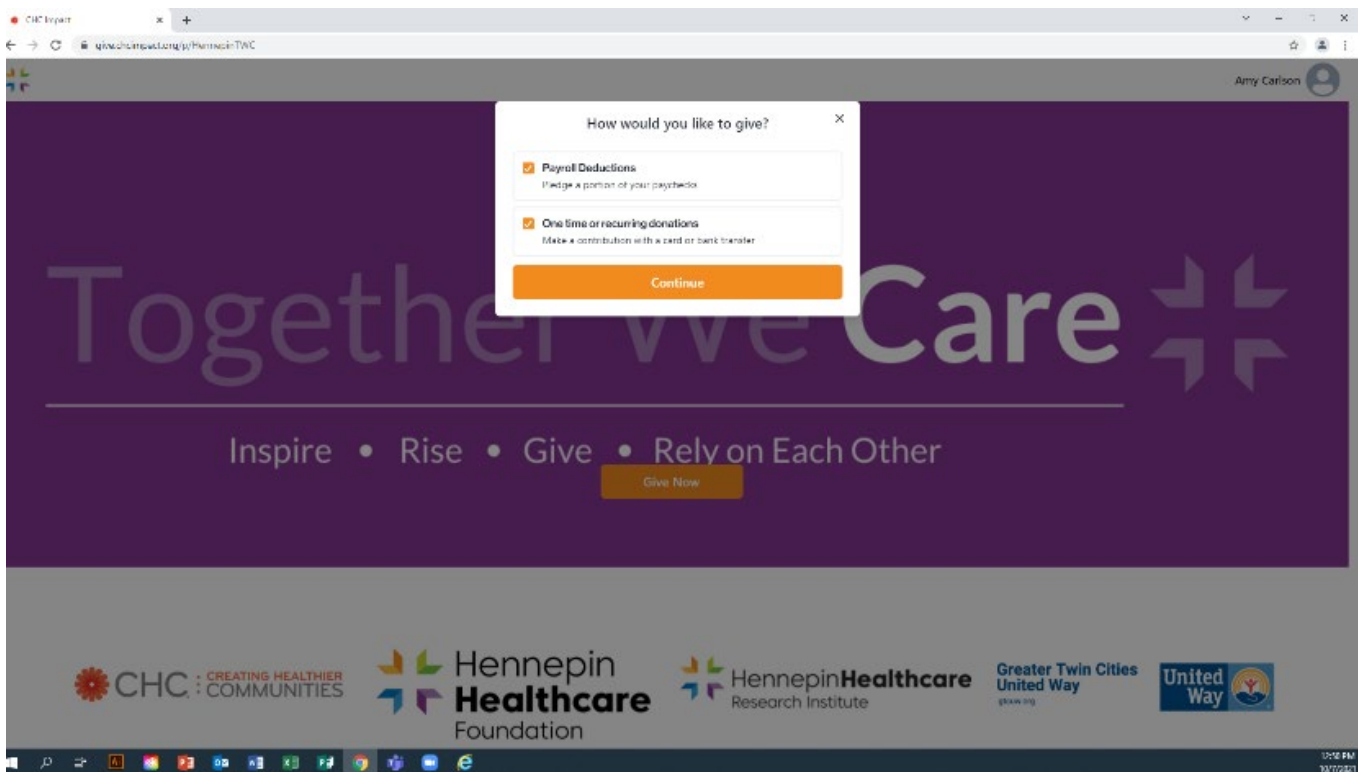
CHC Impact

give.chcimpact.org/p/HennepinTWC

Amy Carlson

How would you like to give?

×

Payroll Deductions
Pledge a portion of your paycheck

One time or recurring donations
Make a contribution with a card or bank transfer

Continue

Together We Care

Inspire • Rise • Give • Rely on Each Other

Give Now

CHC : CREATING HEALTHIER COMMUNITIES

Hennepin Healthcare Foundation

HennepinHealthcare Research Institute

Greater Twin Cities United Way
gtcuw.org

United Way

12:50 PM
10/7/2021